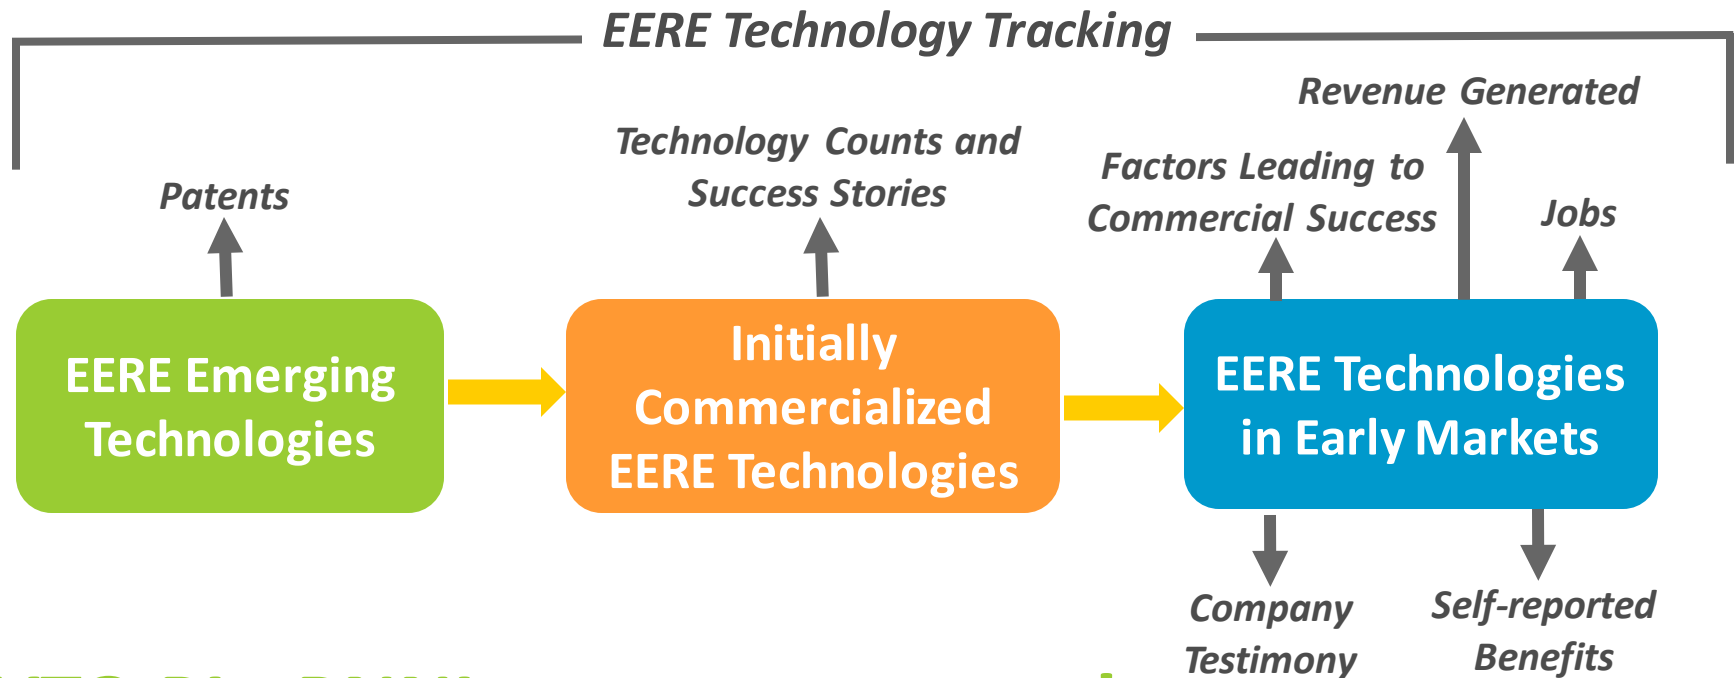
EERE Technology Tracking

Patents

EERE Emerging Technologies

Technology Counts and Success Stories

Initially Commercialized EERE Technologies

Factors Leading to Commercial Success

Revenue Generated

Jobs

EERE Technologies in Early Markets

Company Testimony

Self-reported Benefits